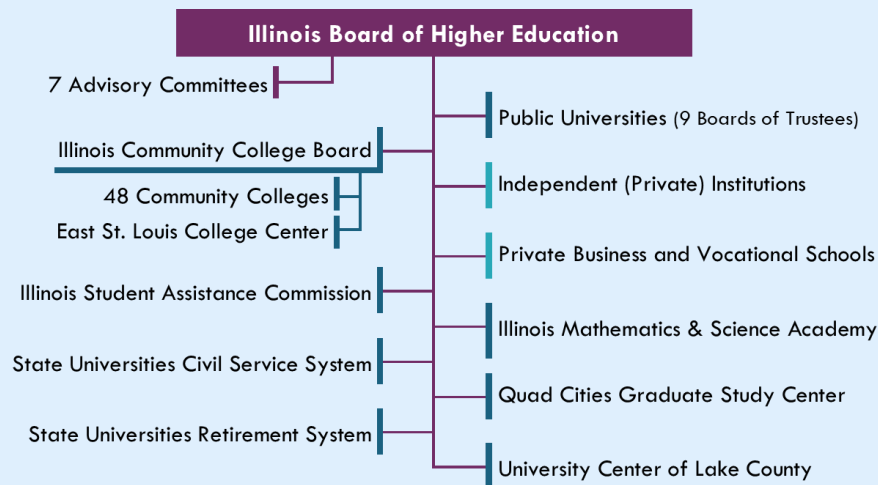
Illinois Board of Higher Education

7 Advisory Committees

Illinois Community College Board

48 Community Colleges

East St. Louis College Center

Illinois Student Assistance Commission

State Universities Civil Service System

State Universities Retirement System

Public Universities (9 Boards of Trustees)

Independent (Private) Institutions

Private Business and Vocational Schools

Illinois Mathematics & Science Academy

Quad Cities Graduate Study Center

University Center of Lake County